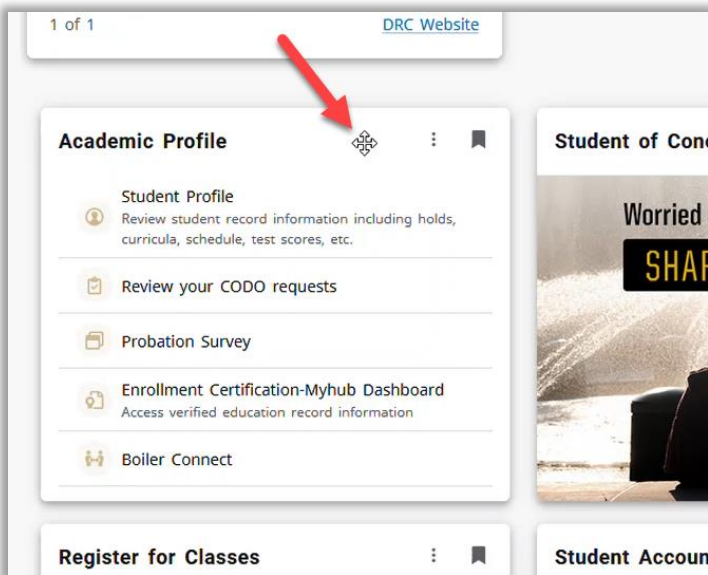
1 of 1
DRC Website

Academic Profile

Student Profile
Review student record information including holds, curricula, schedule, test scores, etc.

Review your CODO requests

Probation Survey

Enrollment Certification-Myhub Dashboard
Access verified education record information

Boiler Connect

Student of Conc

Worried

SHAI

Register for Classes

Student Accou